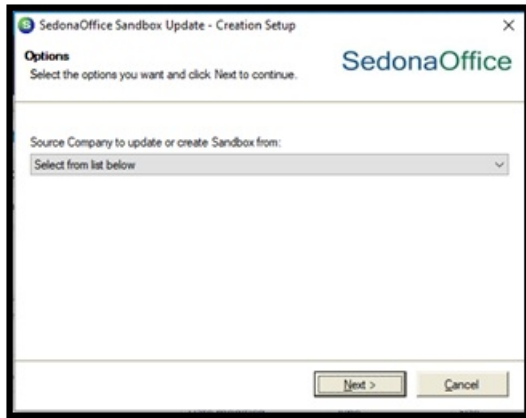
SedonaOffice Sandbox Update - Creation Setup

×

Options

Select the options you want and click Next to continue.

SedonaOffice

Source Company to update or create Sandbox from:

Select from list below

Next >

Cancel